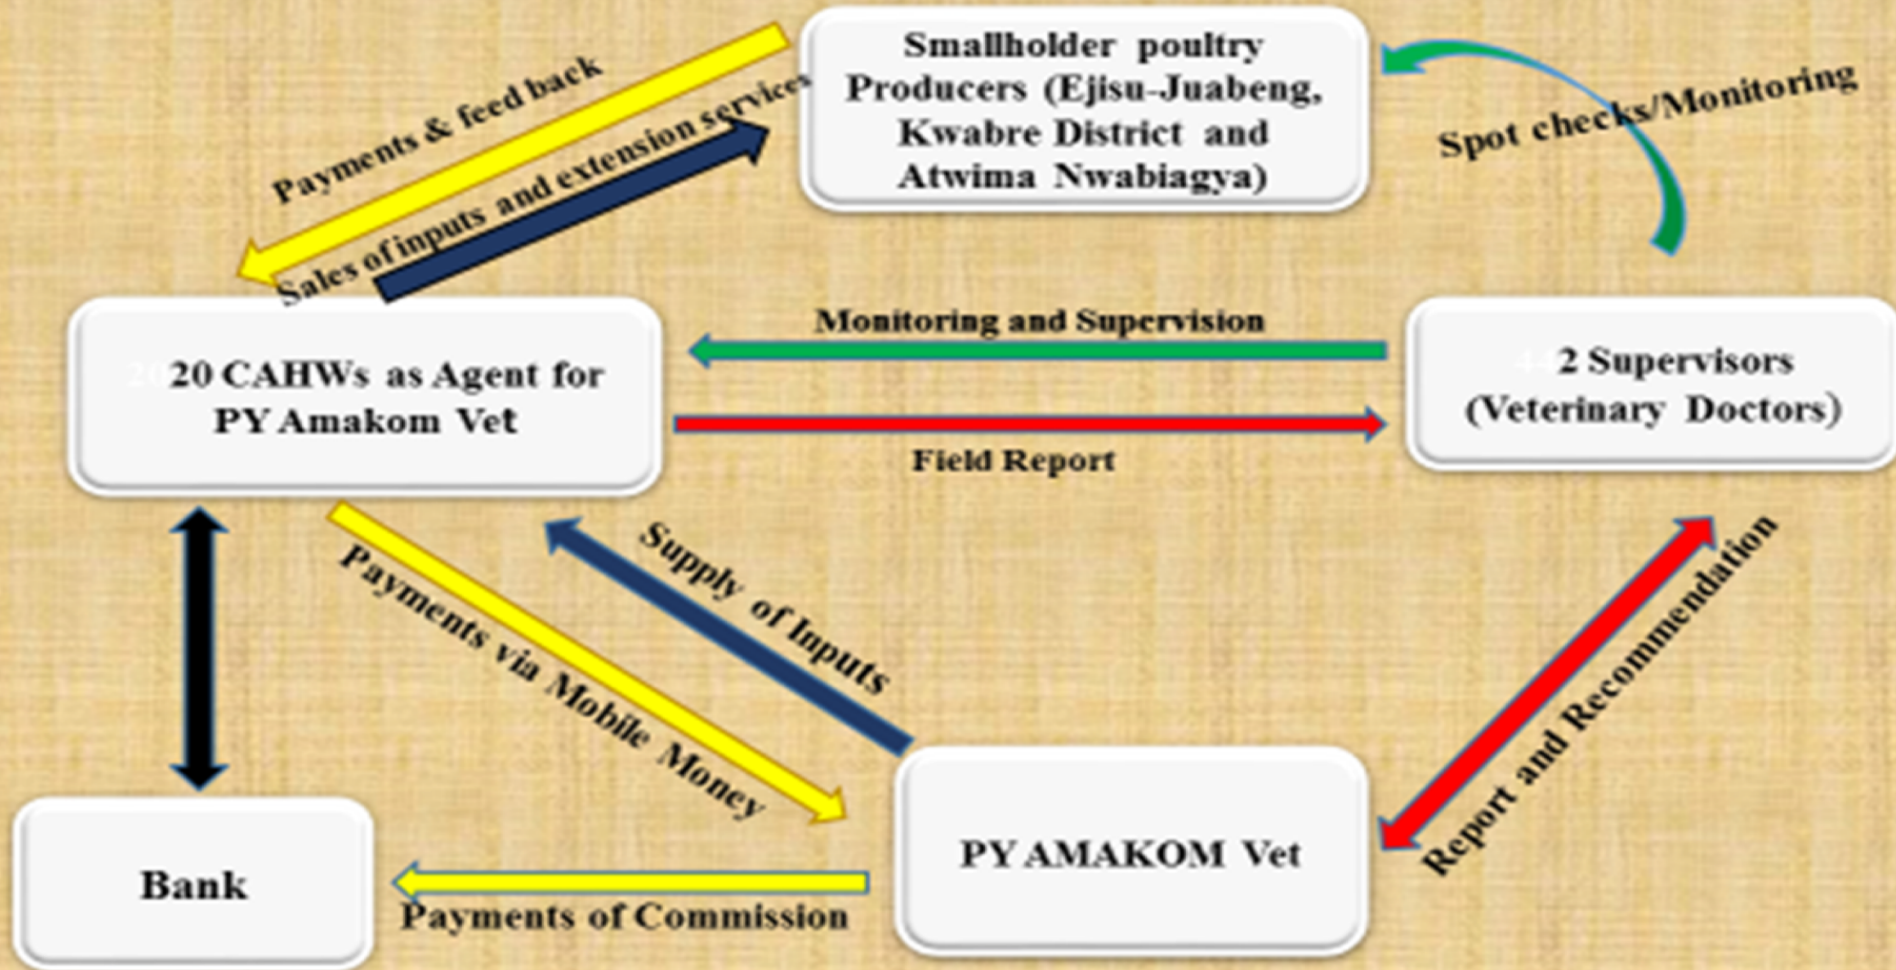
Smallholder poultry Producers (Ejisu-Juabeng, Kwabre District and Atwima Nwabiagya)

Payments & feed back

Sales of inputs and extension services

Spot checks/Monitoring

20 CAHWs as Agent for PY Amakom Vet

Monitoring and Supervision

Field Report

2 Supervisors (Veterinary Doctors)

Payments via Mobile Money

Supply of Inputs

Report and Recommendation

Bank

Payments of Commission

PY AMAKOM Vet